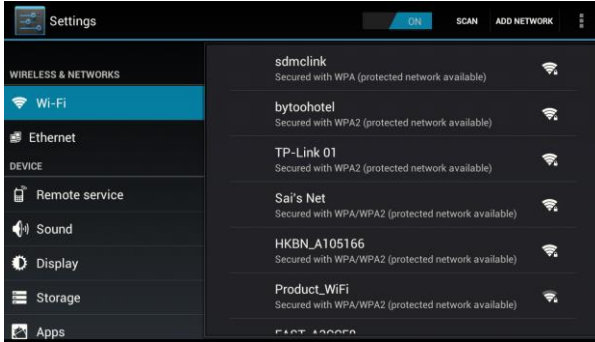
Settings

ON SCAN ADD NETWORK

WIRELESS & NETWORKS

Wi-Fi

Ethernet

DEVICE

Remote service

Sound

Display

Storage

Apps

sdmclink
Secured with WPA (protected network available)

bytoohotel
Secured with WPA2 (protected network available)

TP-Link 01
Secured with WPA2 (protected network available)

Sai's Net
Secured with WPA/WPA2 (protected network available)

HKBN_A105166
Secured with WPA/WPA2 (protected network available)

Product_WiFi
Secured with WPA/WPA2 (protected network available)

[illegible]